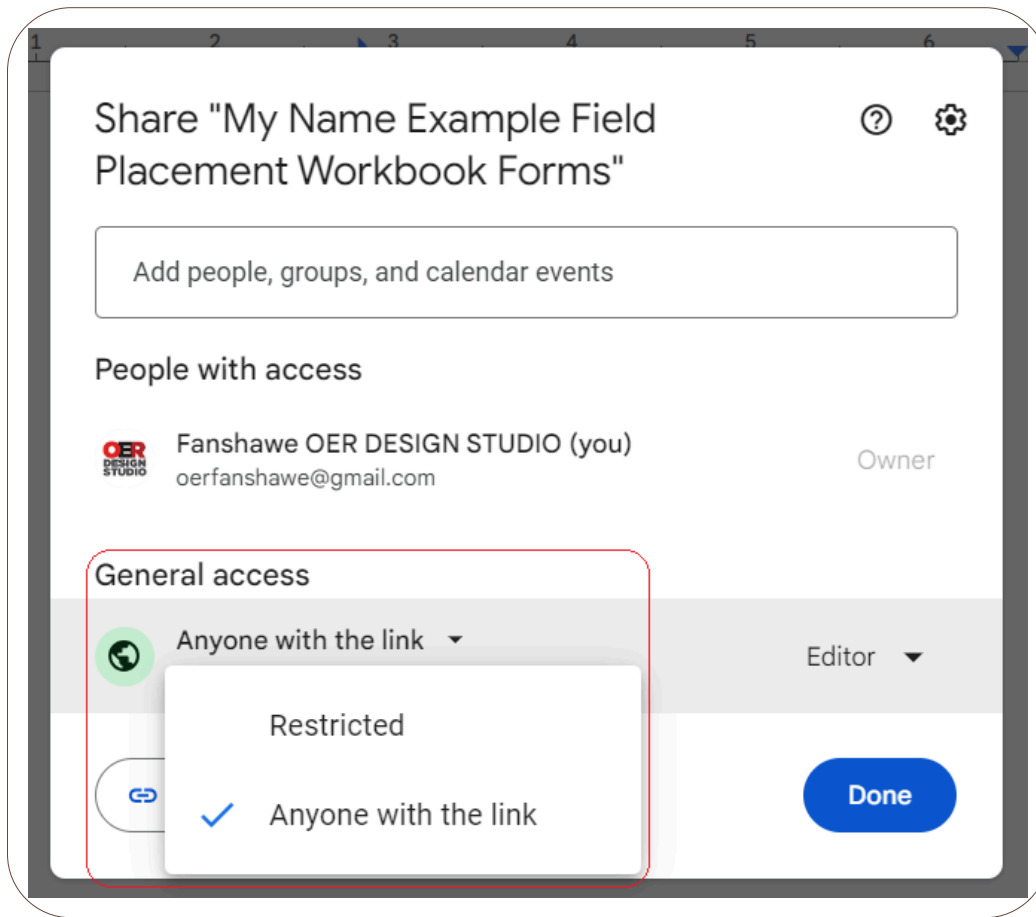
1 2 3 4 5 6

Share "My Name Example Field Placement Workbook Forms"

Add people, groups, and calendar events

People with access

OER DESIGN STUDIO

Fanshawe OER DESIGN STUDIO (you)
oerfanshawe@gmail.com

Owner

General access

Anyone with the link

Editor

Restricted

Anyone with the link

Done